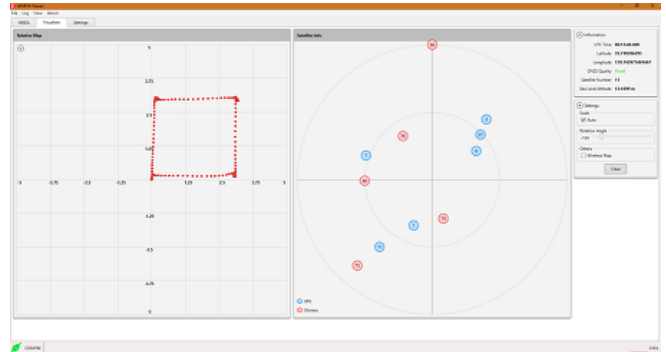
File Log View About

NMEA PlotView Settings

Relative Map

5

3.75

2.5

1.25

-5 -3.75 -2.5 -1.25 1.25 2.5 3.75 5

-1.25

-2.5

-3.75

-5

Satellite Info

Information

UTC Time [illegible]

Latitude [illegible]

Longitude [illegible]

GNSS Quality Fixed

Satellite Number 11

Geo-Level Altitude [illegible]

Settings

Scale

Auto

Rotation Angle

Others

Wireless Way

Clear

GPS

Glonass

COM96